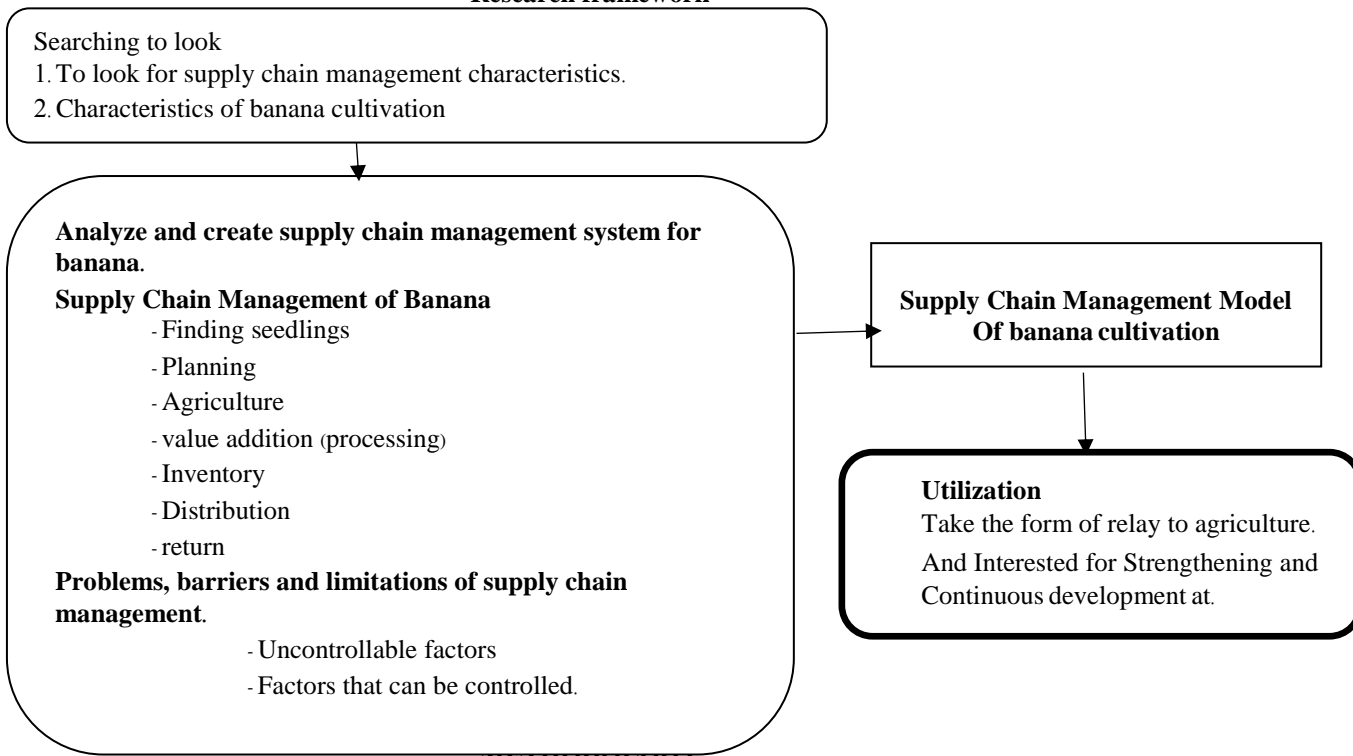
Research framework

Searching to look
1. To look for supply chain management characteristics.
2. Characteristics of banana cultivation

**Analyze and create supply chain management system for banana.**
**Supply Chain Management of Banana**
- Finding seedlings
- Planning
- Agriculture
- value addition (processing)
- Inventory
- Distribution
- return
**Problems, barriers and limitations of supply chain management.**
- Uncontrollable factors
- Factors that can be controlled.

**Supply Chain Management Model Of banana cultivation**

**Utilization**
Take the form of relay to agriculture.
And Interested for Strengthening and Continuous development at.